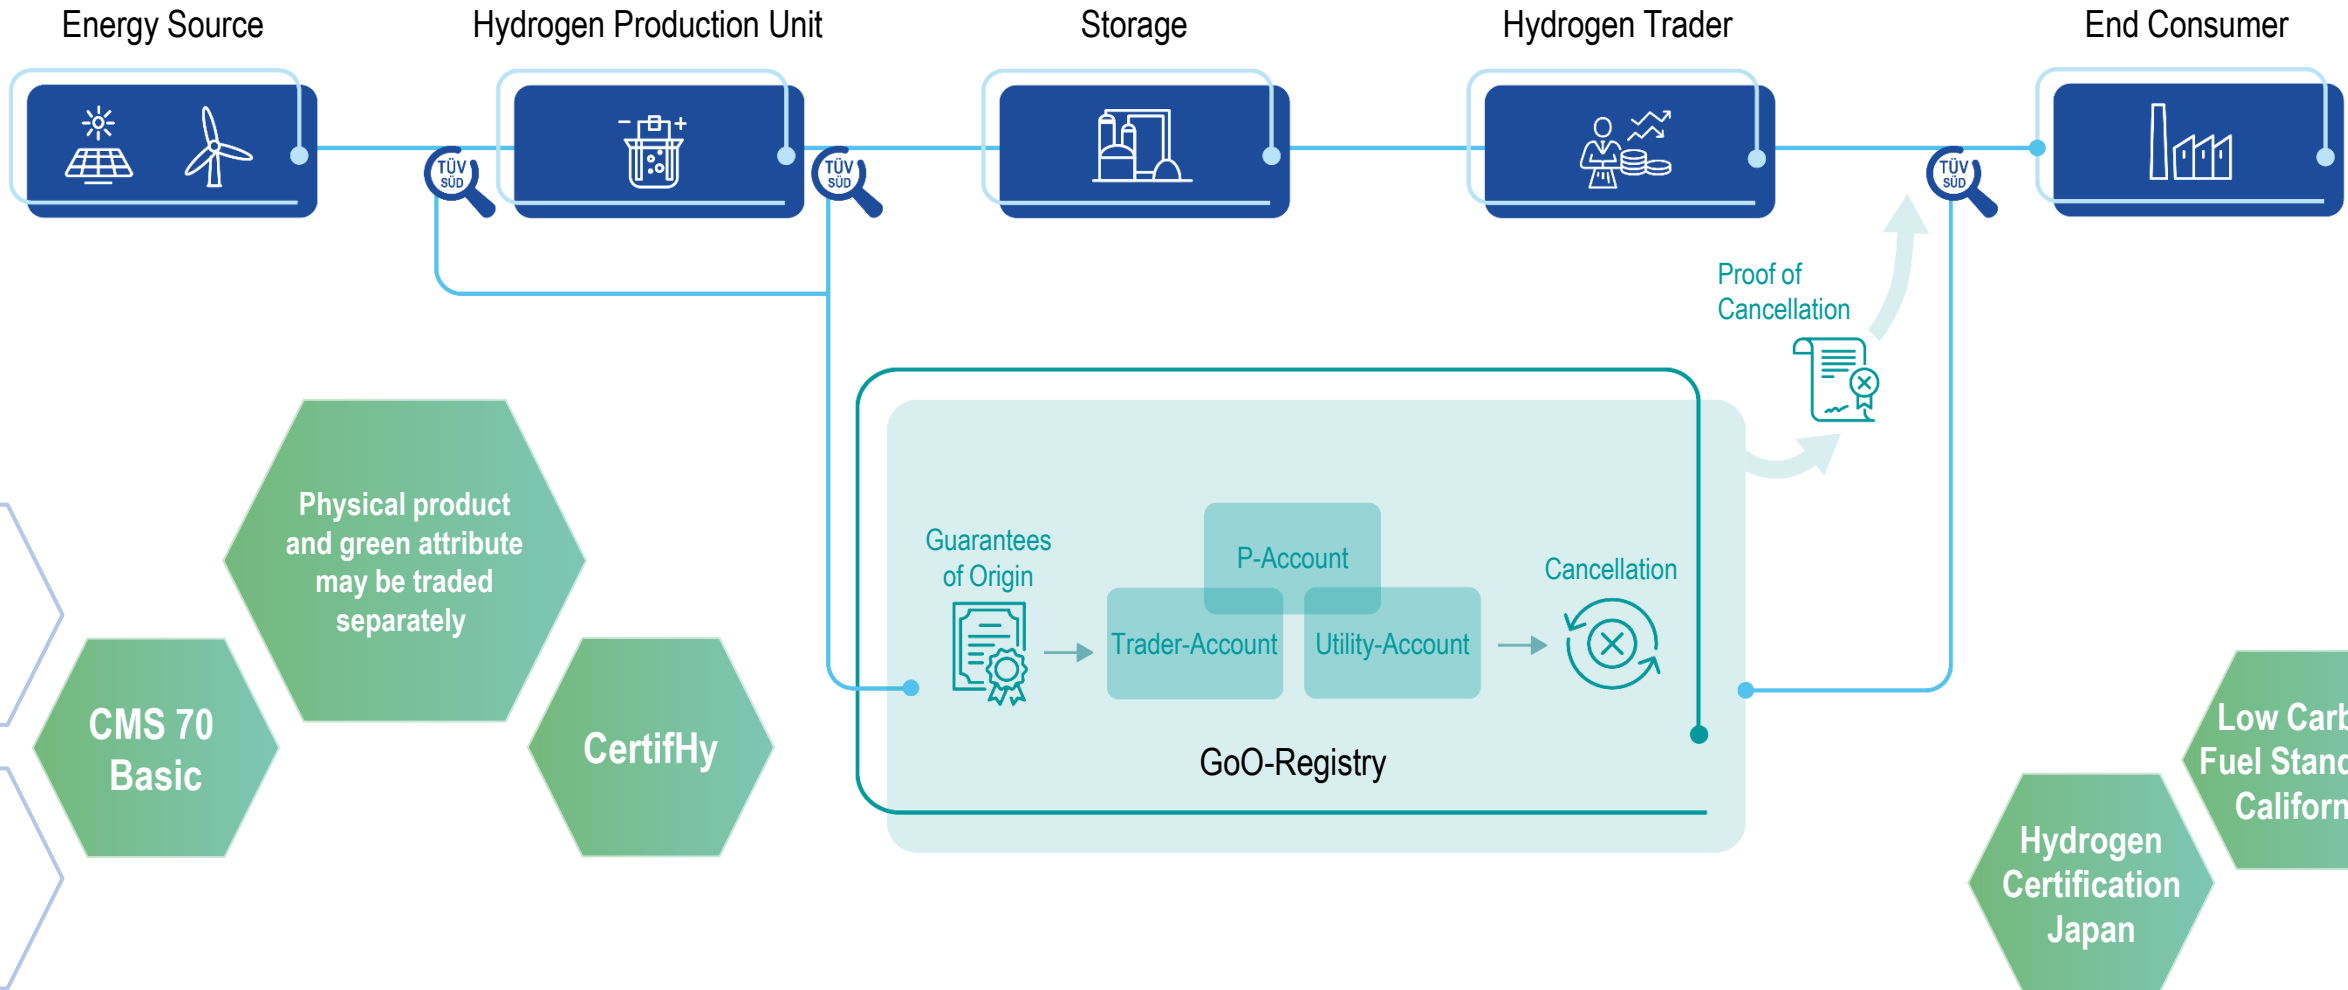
Energy Source

Hydrogen Production Unit

Storage

Hydrogen Trader

End Consumer

TÜV SÜD

TÜV SÜD

TÜV SÜD

Proof of Cancellation

Physical product and green attribute may be traded separately

CMS 70 Basic

CertifHy

Guarantees of Origin

P-Account

Trader-Account

Utility-Account

Cancellation

GoO-Registry

Low Carb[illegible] Fuel Stand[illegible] Californ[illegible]

Hydrogen Certification Japan